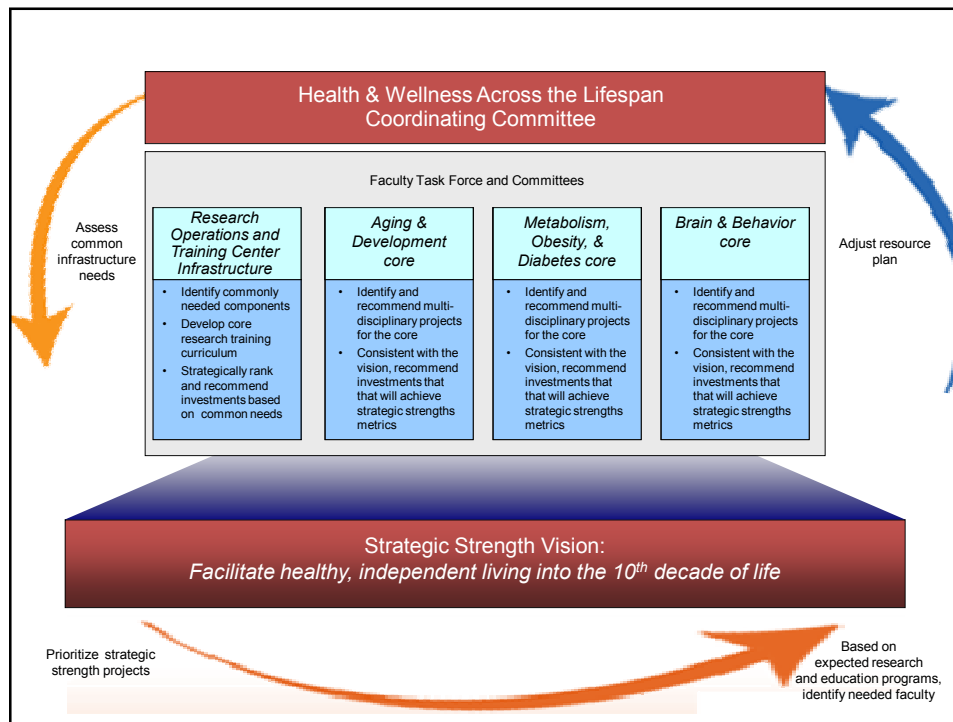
Health & Wellness Across the Lifespan
Coordinating Committee

Faculty Task Force and Committees

Assess common infrastructure needs

Adjust resource plan

Research Operations and Training Center Infrastructure

- Identify commonly needed components
- Develop core research training curriculum
- Strategically rank and recommend investments based on common needs

Aging & Development core

- Identify and recommend multidisciplinary projects for the core
- Consistent with the vision, recommend investments that that will achieve strategic strengths metrics

Metabolism, Obesity, & Diabetes core

- Identify and recommend multidisciplinary projects for the core
- Consistent with the vision, recommend investments that that will achieve strategic strengths metrics

Brain & Behavior core

- Identify and recommend multidisciplinary projects for the core
- Consistent with the vision, recommend investments that that will achieve strategic strengths metrics

Strategic Strength Vision:
Facilitate healthy, independent living into the $10^{th}$ decade of life

Prioritize strategic strength projects

Based on expected research and education programs, identify needed faculty